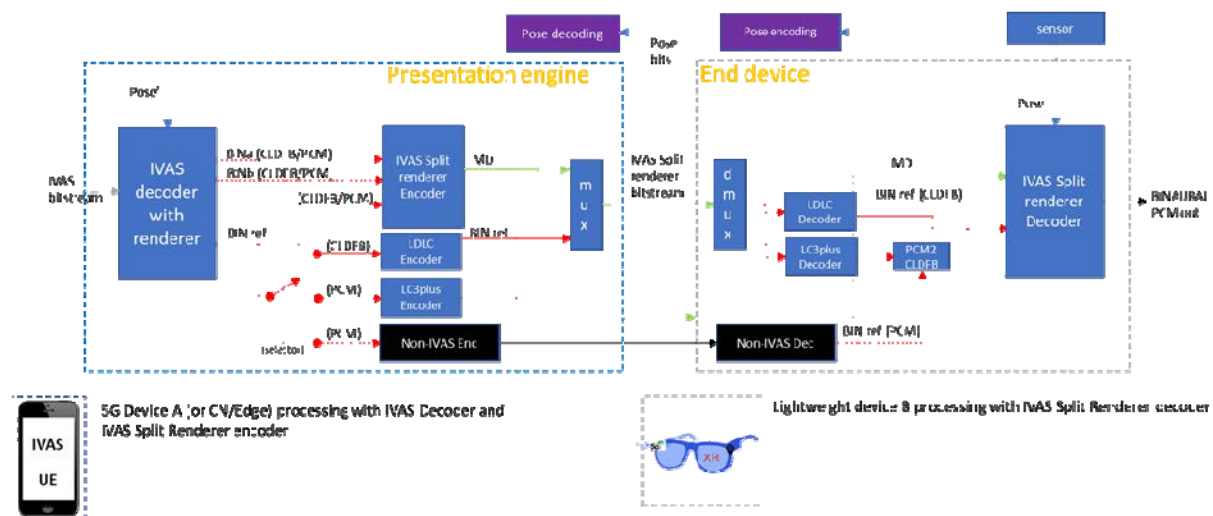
Pose decoding

Pose bits

Pose encoding

sensor

Presentation engine

End device

Pose'

IVAS bitstream

IVAS decoder with renderer

BINa (CLDFB/PCM)

BINb (CLDFB/PCM)

(CLDFB/PCM)

IVAS Split renderer Encoder

MD

m u x

IVAS Split renderer bitstream

BIN ref

(CLDFB)

LDLC Encoder

BIN ref

(PCM)

LC3plus Encoder

(PCM)

selector

Non-IVAS Enc

d m u x

MD

BIN ref (CLDFB)

LDLC Decoder

LC3plus Decoder

PCM2 CLDFB

Pose

IVAS Split renderer Decoder

BINAURAL PCM out

Non-IVAS Dec

BIN ref (PCM)

IVAS

UE

5G Device A (or CN/Edge) processing with IVAS Decoder and IVAS Split Renderer encoder

Lightweight device B processing with IVAS Split Renderer decoder

XR